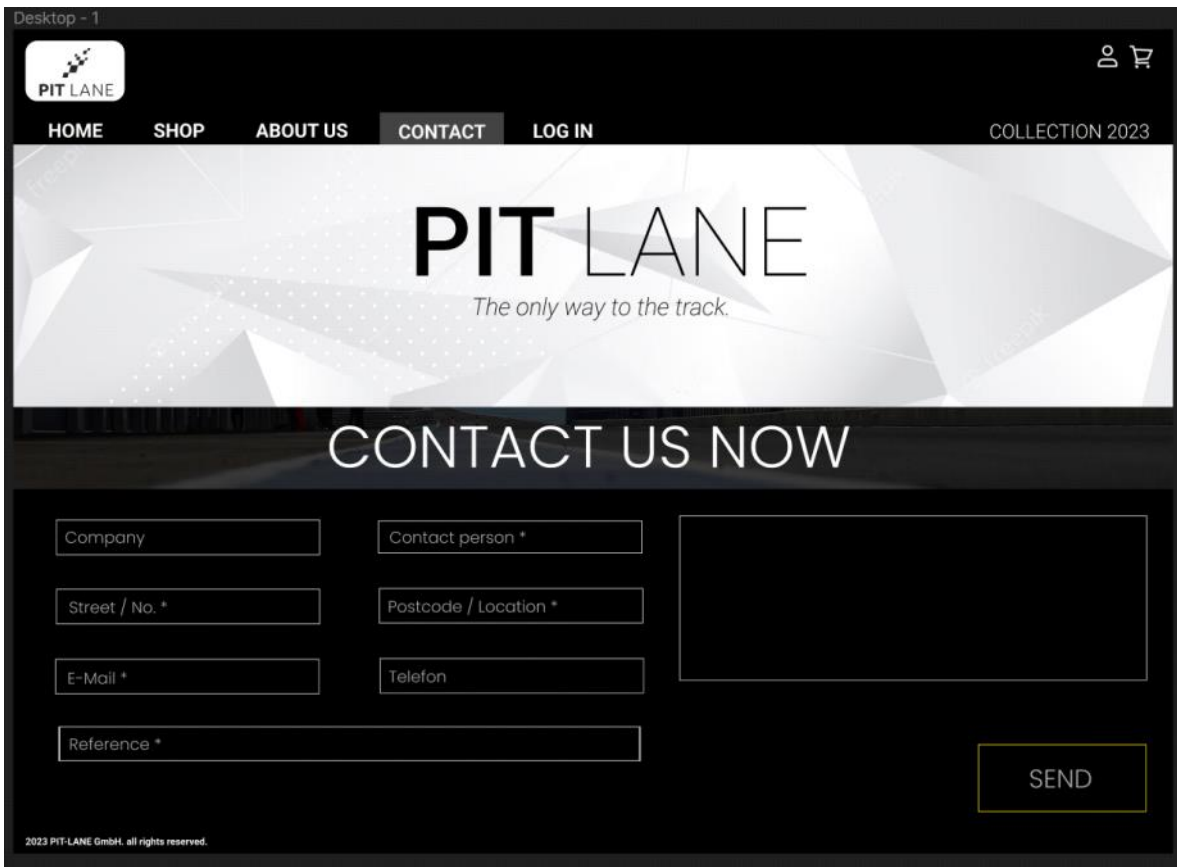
Desktop - 1

PIT LANE

HOME SHOP ABOUT US CONTACT LOG IN

COLLECTION 2023

PIT LANE

The only way to the track.

CONTACT US NOW

Company

Contact person *

Street / No. *

Postcode / Location *

E-Mail *

Telefon

Reference *

SEND

2023 PIT-LANE GmbH. all rights reserved.